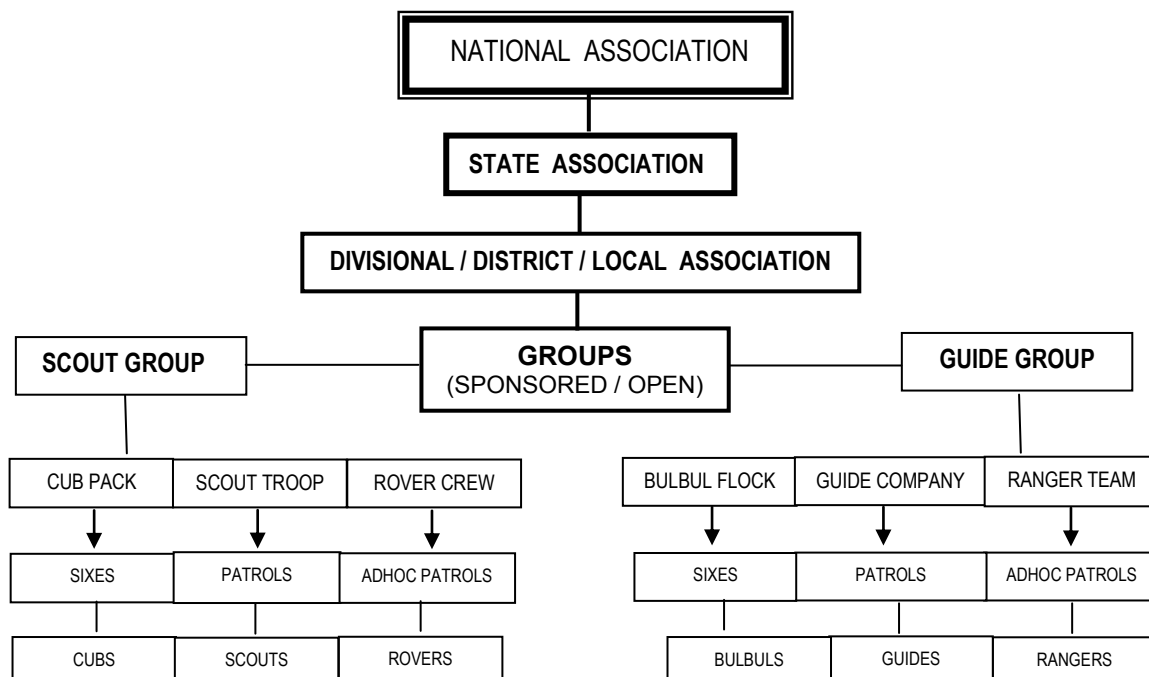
NATIONAL ASSOCIATION

STATE ASSOCIATION

DIVISIONAL / DISTRICT / LOCAL ASSOCIATION

SCOUT GROUP

GROUPS
(SPONSORED / OPEN)

GUIDE GROUP

CUB PACK

SCOUT TROOP

ROVER CREW

SIXES

PATROLS

ADHOC PATROLS

CUBS

SCOUTS

ROVERS

BULBUL FLOCK

GUIDE COMPANY

RANGER TEAM

SIXES

PATROLS

ADHOC PATROLS

BULBULS

GUIDES

RANGERS